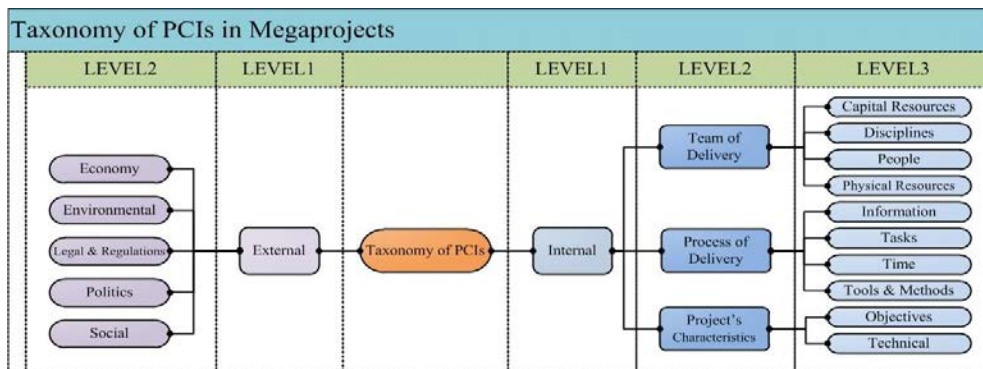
Taxonomy of PCIs in Megaprojects

| LEVEL2 | LEVEL1 | | LEVEL1 | LEVEL2 | LEVEL3 |
|---|---|---|---|---|---|
| Economy | External | Taxonomy of PCIs | Internal | Team of Delivery | Capital Resources |
| Environmental | | | | | Disciplines |
| Legal & Regulations | | | | | People |
| Politics | | | | | Physical Resources |
| Social | | | | Process of Delivery | Information |
| | | | | | Tasks |
| | | | | | Time |
| | | | | | Tools & Methods |
| | | | | Project's Characteristics | Objectives |
| | | | | | Technical |